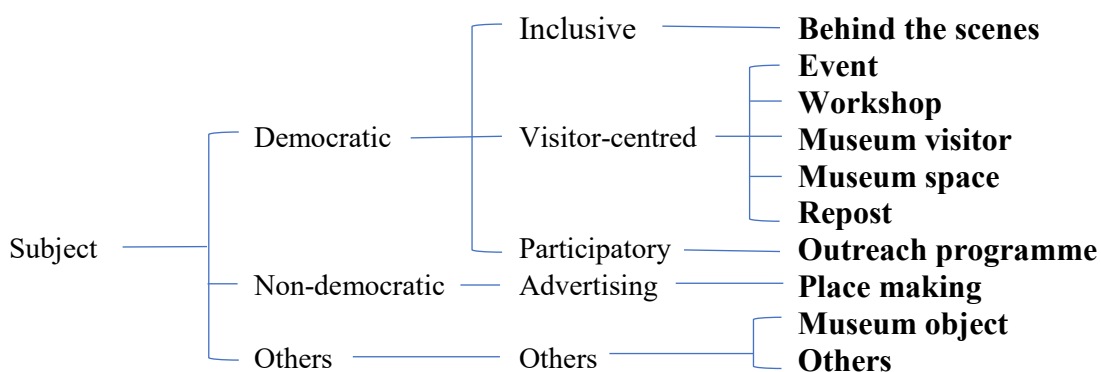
Subject

Democratic

Inclusive

**Behind the scenes**

Visitor-centred

**Event**

**Workshop**

**Museum visitor**

**Museum space**

**Repost**

Participatory

**Outreach programme**

Non-democratic

Advertising

**Place making**

Others

Others

**Museum object**

**Others**